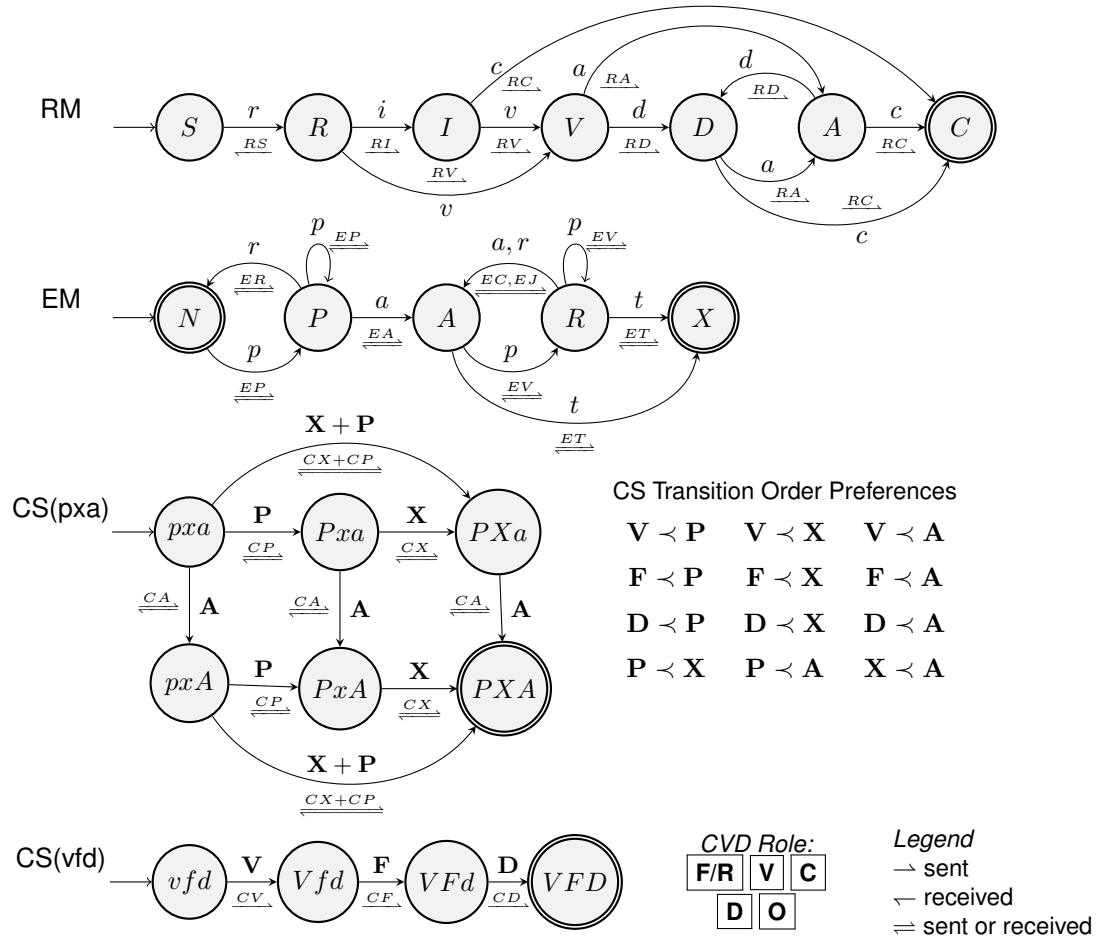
RM

$S$ $r$ $RS$ $R$ $i$ $RI$ $I$ $v$ $RV$ $V$ $d$ $RD$ $D$ $A$ $c$ $RC$ $C$

$c$ $RC$ $a$ $RA$ $d$ $RD$ $RV$ $v$ $a$ $RA$ $RC$ $c$

EM

$N$ $r$ $ER$ $p$ $EP$ $P$ $p$ $EP$ $a$ $EA$ $A$ $a, r$ $EC, EJ$ $p$ $EV$ $R$ $p$ $EV$ $t$ $ET$ $X$ $t$ $ET$

CS(pxa)

$\mathbf{X+P}$ $CX+CP$

$pxa$ $\mathbf{P}$ $CP$ $Pxa$ $\mathbf{X}$ $CX$ $PXa$

$CA$ $\mathbf{A}$ $CA$ $\mathbf{A}$ $CA$ $\mathbf{A}$

$pxA$ $\mathbf{P}$ $CP$ $PxA$ $\mathbf{X}$ $CX$ $PXA$

$\mathbf{X+P}$ $CX+CP$

CS Transition Order Preferences

$\mathbf{V} \prec \mathbf{P}$ $\mathbf{V} \prec \mathbf{X}$ $\mathbf{V} \prec \mathbf{A}$
$\mathbf{F} \prec \mathbf{P}$ $\mathbf{F} \prec \mathbf{X}$ $\mathbf{F} \prec \mathbf{A}$
$\mathbf{D} \prec \mathbf{P}$ $\mathbf{D} \prec \mathbf{X}$ $\mathbf{D} \prec \mathbf{A}$
$\mathbf{P} \prec \mathbf{X}$ $\mathbf{P} \prec \mathbf{A}$ $\mathbf{X} \prec \mathbf{A}$

CS(vfd)

$vfd$ $\mathbf{V}$ $CV$ $Vfd$ $\mathbf{F}$ $CF$ $VFd$ $\mathbf{D}$ $CD$ $VFD$

CVD Role:
F/R V C
D O

Legend
$\rightharpoonup$ sent
$\leftharpoondown$ received
$\rightleftharpoons$ sent or received